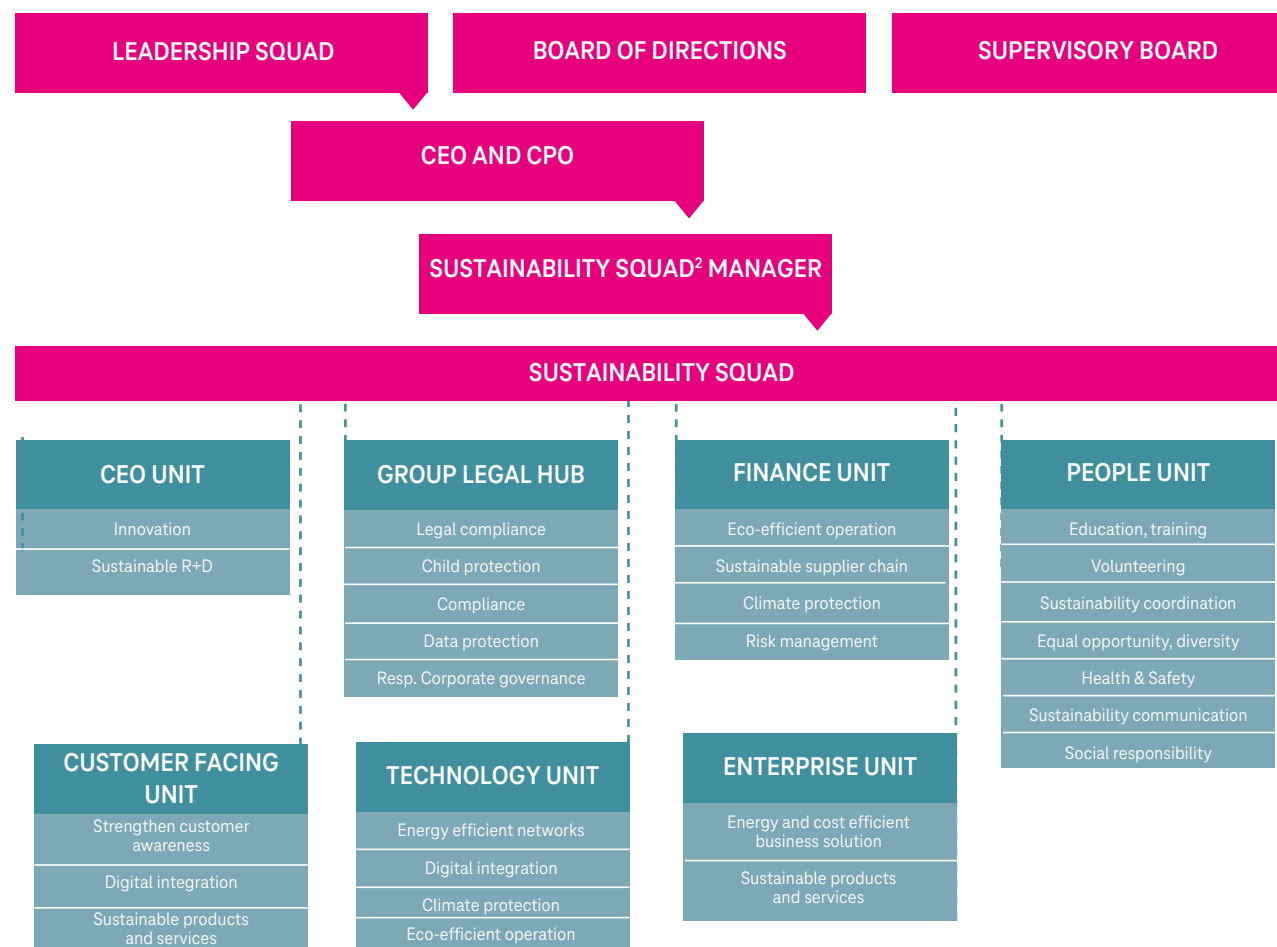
LEADERSHIP SQUAD

BOARD OF DIRECTIONS

SUPERVISORY BOARD

CEO AND CPO

SUSTAINABILITY SQUAD$^2$ MANAGER

SUSTAINABILITY SQUAD

CEO UNIT
Innovation
Sustainable R+D

GROUP LEGAL HUB
Legal compliance
Child protection
Compliance
Data protection
Resp. Corporate governance

FINANCE UNIT
Eco-efficient operation
Sustainable supplier chain
Climate protection
Risk management

PEOPLE UNIT
Education, training
Volunteering
Sustainability coordination
Equal opportunity, diversity
Health & Safety
Sustainability communication
Social responsibility

CUSTOMER FACING UNIT
Strengthen customer awareness
Digital integration
Sustainable products and services

TECHNOLOGY UNIT
Energy efficient networks
Digital integration
Climate protection
Eco-efficient operation

ENTERPRISE UNIT
Energy and cost efficient business solution
Sustainable products and services